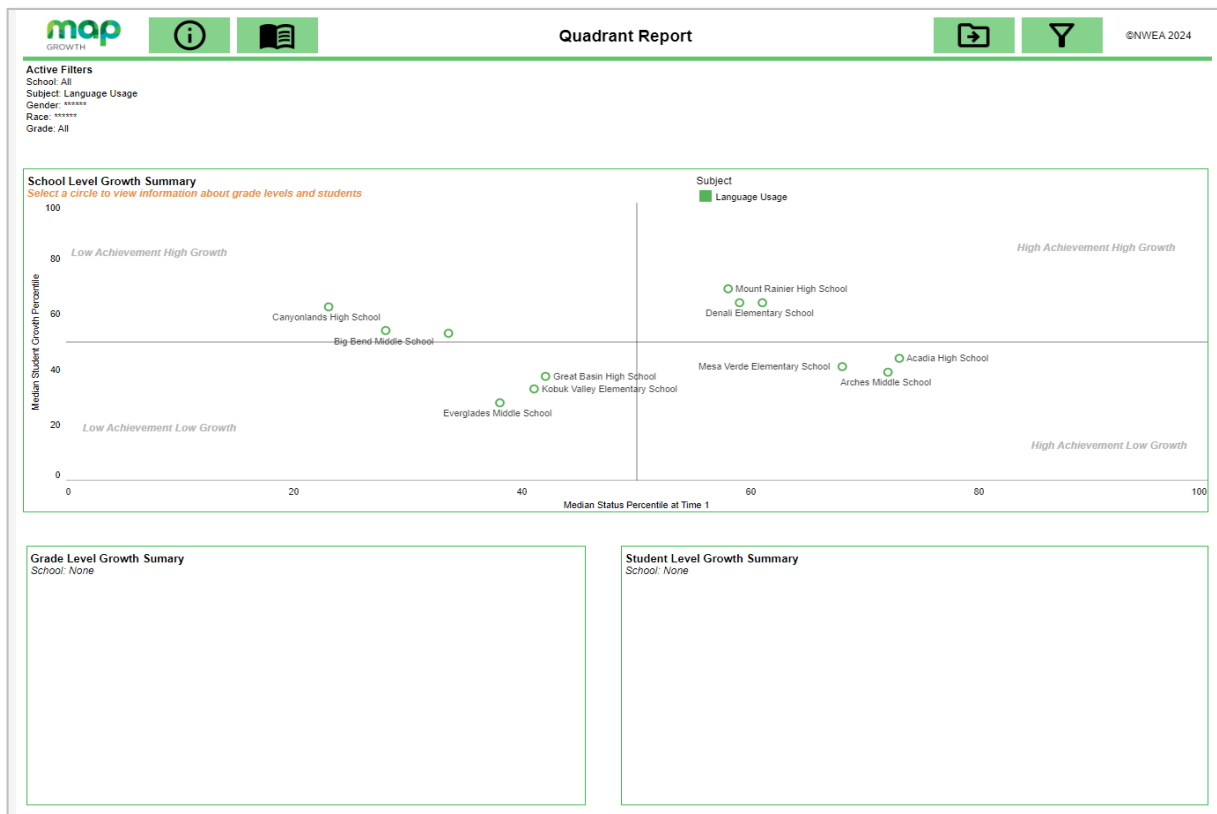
map GROWTH

Quadrant Report

©NWEA 2024

Active Filters
School: All
Subject: Language Usage
Gender: ******
Race: ******
Grade: All

School Level Growth Summary
Select a circle to view information about grade levels and students

Subject
Language Usage

Low Achievement High Growth
High Achievement High Growth
Low Achievement Low Growth
High Achievement Low Growth

Canyonlands High School
Big Bend Middle School
Mount Rainier High School
Denali Elementary School
Great Basin High School
Kobuk Valley Elementary School
Everglades Middle School
Mesa Verde Elementary School
Acadia High School
Arches Middle School

Median Student Growth Percentile
100
80
60
40
20
0

0
20
40
60
80
100
Median Status Percentile at Time 1

Grade Level Growth Sumary
School: None

Student Level Growth Summary
School: None